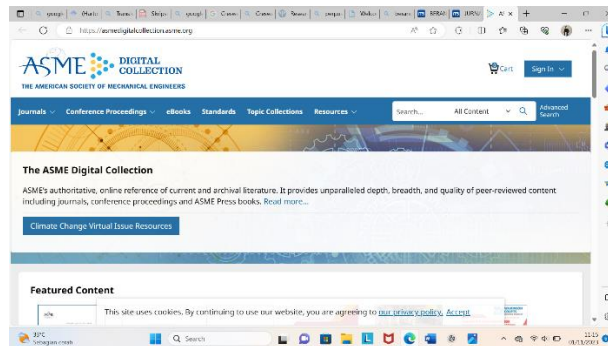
ycoupi | (Hatic | Trans | Shipp | ycoupi | Crawl | Crawl | Rewa | svope | Walka | bwan | BERAN | JURN | A ×

https://asmedigitalcollection.asme.org

ASME DIGITAL COLLECTION
THE AMERICAN SOCIETY OF MECHANICAL ENGINEERS

Cart

Sign In

Journals Conference Proceedings eBooks Standards Topic Collections Resources

Search... All Content Advanced Search

The ASME Digital Collection

ASME's authoritative, online reference of current and archival literature. It provides unparalleled depth, breadth, and quality of peer-reviewed content including journals, conference proceedings and ASME Press books. Read more...

Climate Change Virtual Issue Resources

Featured Content

This site uses cookies. By continuing to use our website, you are agreeing to our privacy policy. Accept

30°C
Sebagian cerah

Search

11:15
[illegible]